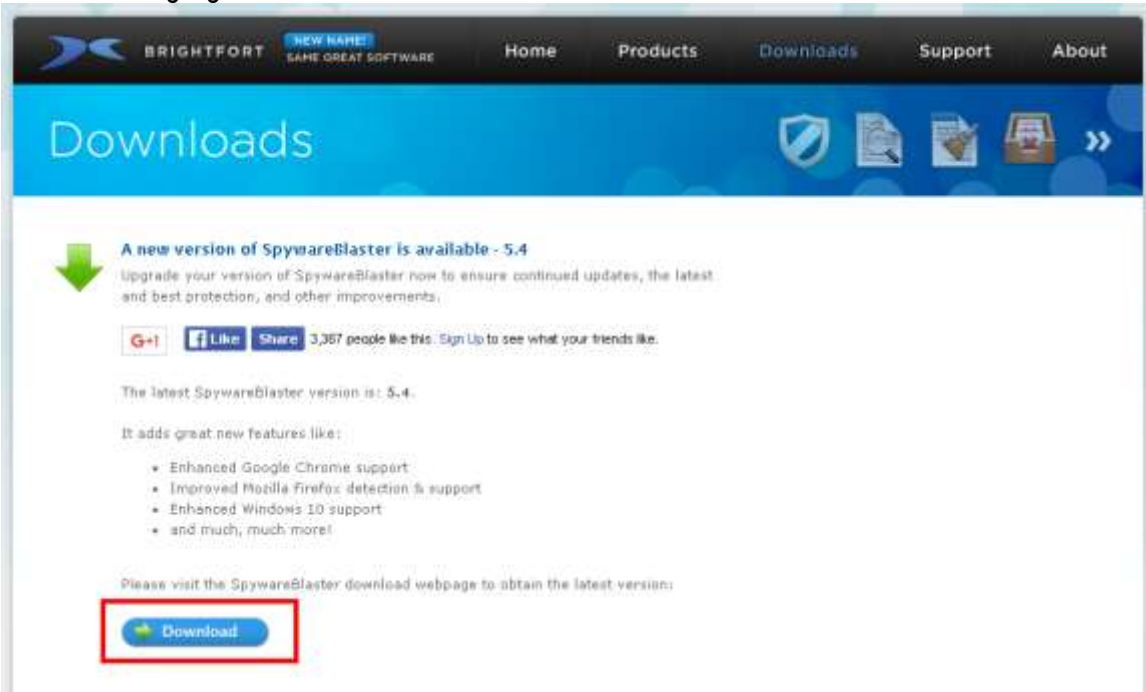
BRIGHTFORT NEW NAME! SAME GREAT SOFTWARE

Home Products Downloads Support About

Downloads

A new version of SpywareBlaster is available - 5.4

Upgrade your version of SpywareBlaster now to ensure continued updates, the latest and best protection, and other improvements.

G+1 Like Share 3,367 people like this. Sign Up to see what your friends like.

The latest SpywareBlaster version is: 5.4.

It adds great new features like:

- Enhanced Google Chrome support
- Improved Mozilla Firefox detection & support
- Enhanced Windows 10 support
- and much, much more!

Please visit the SpywareBlaster download webpage to obtain the latest version:

Download